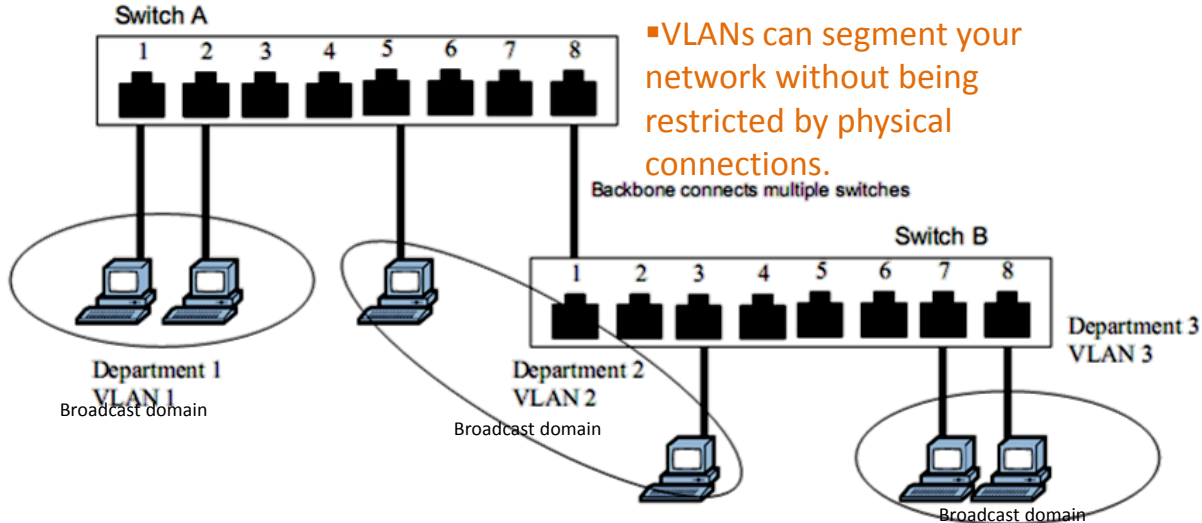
Switch A

1 2 3 4 5 6 7 8

▪VLANs can segment your network without being restricted by physical connections.

Backbone connects multiple switches

Switch B

1 2 3 4 5 6 7 8

Department 1
VLAN 1
Broadcast domain

Department 2
VLAN 2
Broadcast domain

Department 3
VLAN 3
Broadcast domain